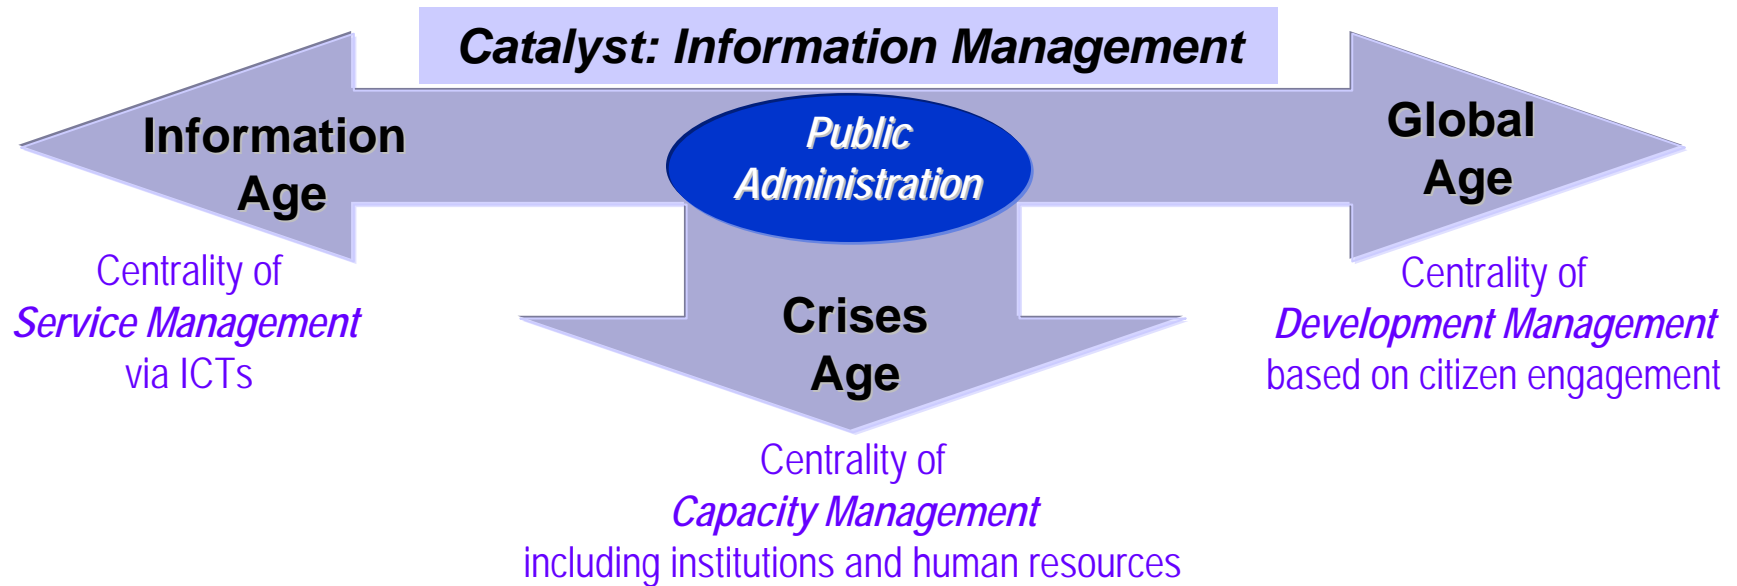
Catalyst: Information Management

Information Age

Public Administration

Global Age

Centrality of
Service Management
via ICTs

Crises Age

Centrality of
Development Management
based on citizen engagement

Centrality of
Capacity Management
including institutions and human resources